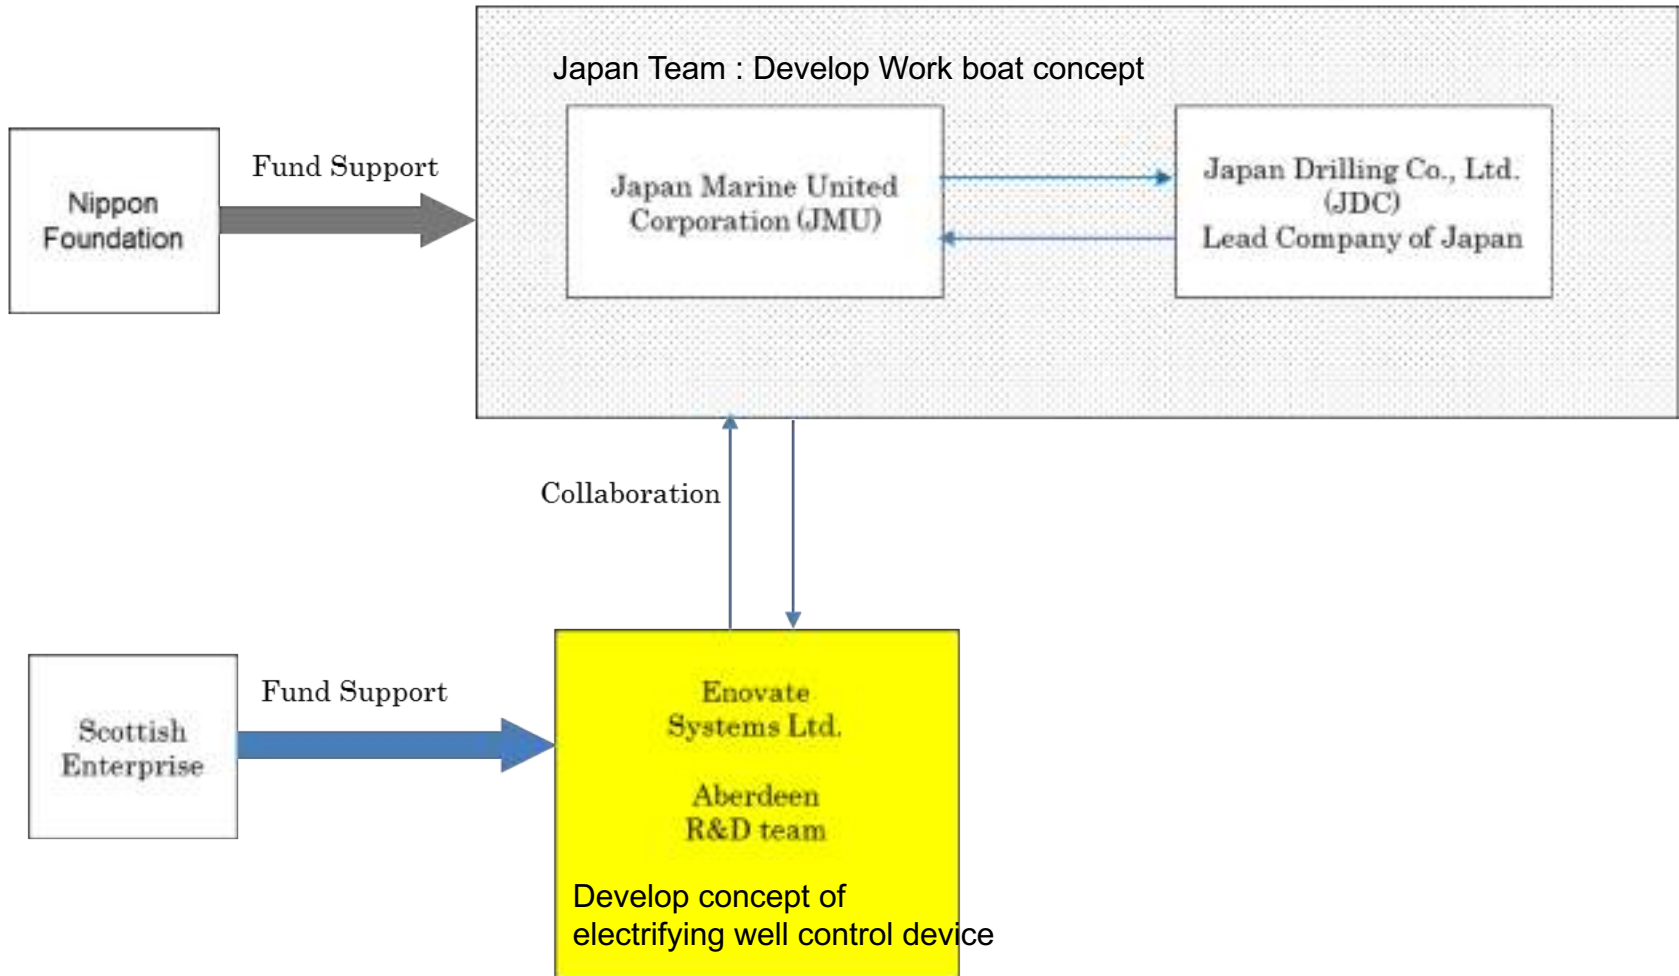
Japan Team : Develop Work boat concept

Nippon Foundation

Fund Support

Japan Marine United Corporation (JMU)

Japan Drilling Co., Ltd. (JDC) Lead Company of Japan

Collaboration

Scottish Enterprise

Fund Support

Enovate Systems Ltd.

Aberdeen R&D team

Develop concept of electrifying well control device